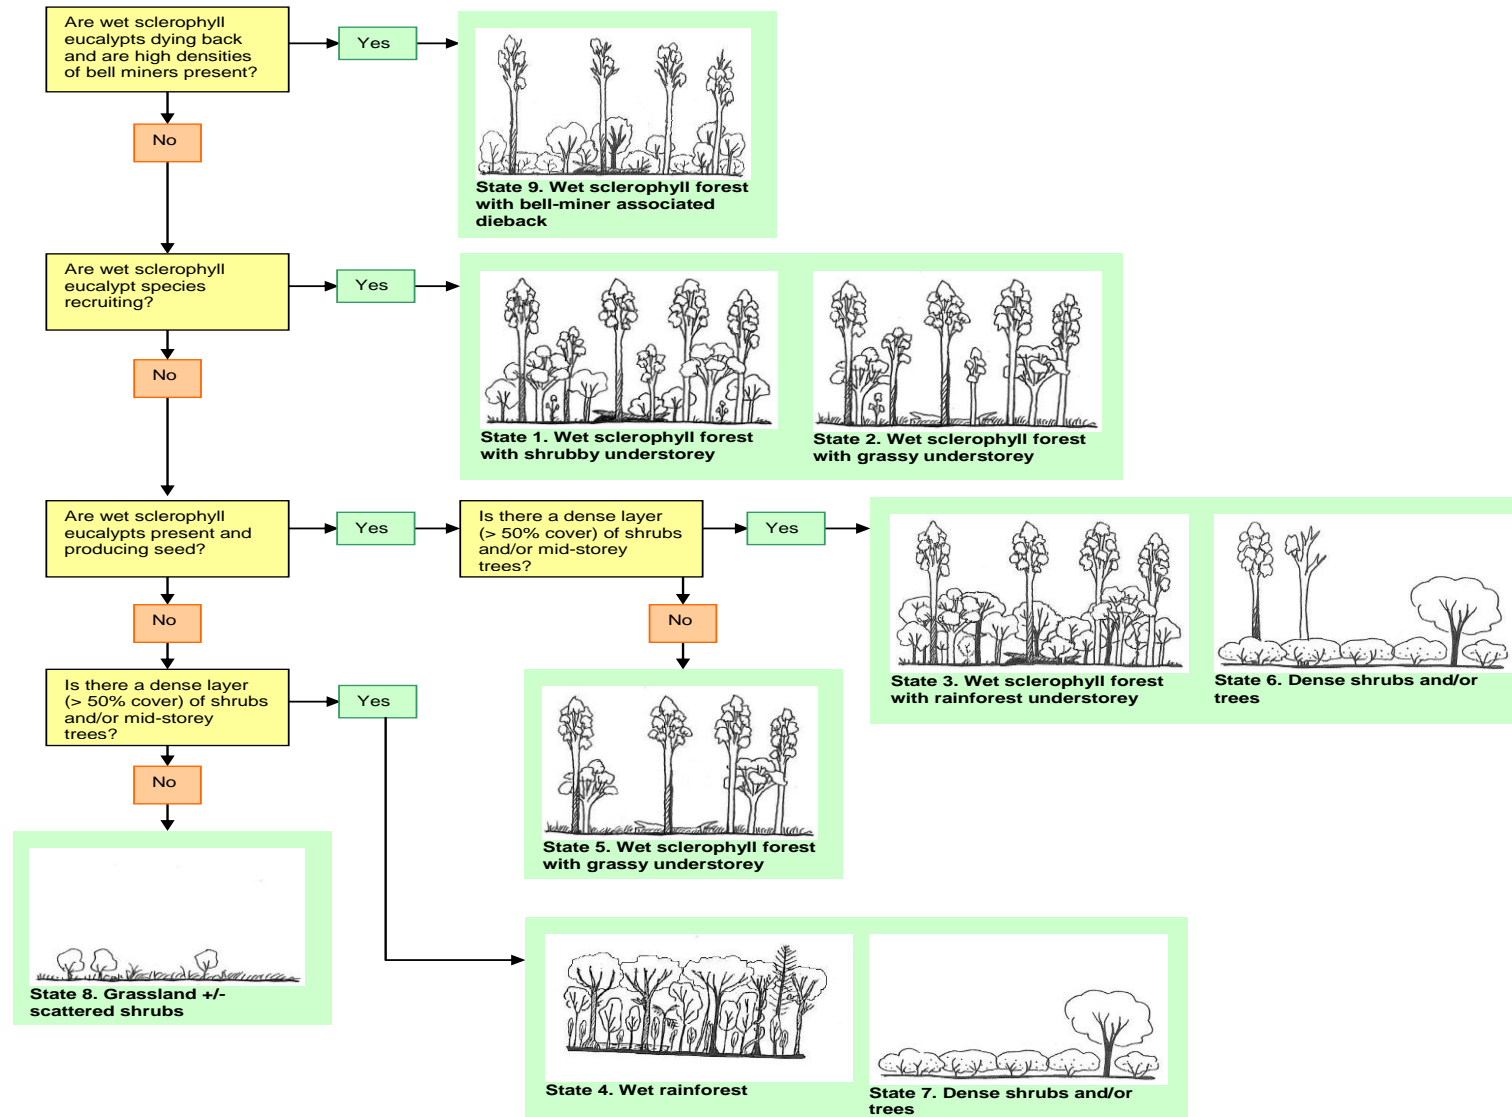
Are wet sclerophyll eucalypts dying back and are high densities of bell miners present?

Yes

State 9. Wet sclerophyll forest with bell-miner associated dieback

No

Are wet sclerophyll eucalypt species recruiting?

Yes

State 1. Wet sclerophyll forest with shrubby understorey

State 2. Wet sclerophyll forest with grassy understorey

No

Are wet sclerophyll eucalypts present and producing seed?

Yes

Is there a dense layer (> 50% cover) of shrubs and/or mid-storey trees?

Yes

State 3. Wet sclerophyll forest with rainforest understorey

State 6. Dense shrubs and/or trees

No

State 5. Wet sclerophyll forest with grassy understorey

No

Is there a dense layer (> 50% cover) of shrubs and/or mid-storey trees?

Yes

No

State 8. Grassland +/- scattered shrubs

State 4. Wet rainforest

State 7. Dense shrubs and/or trees